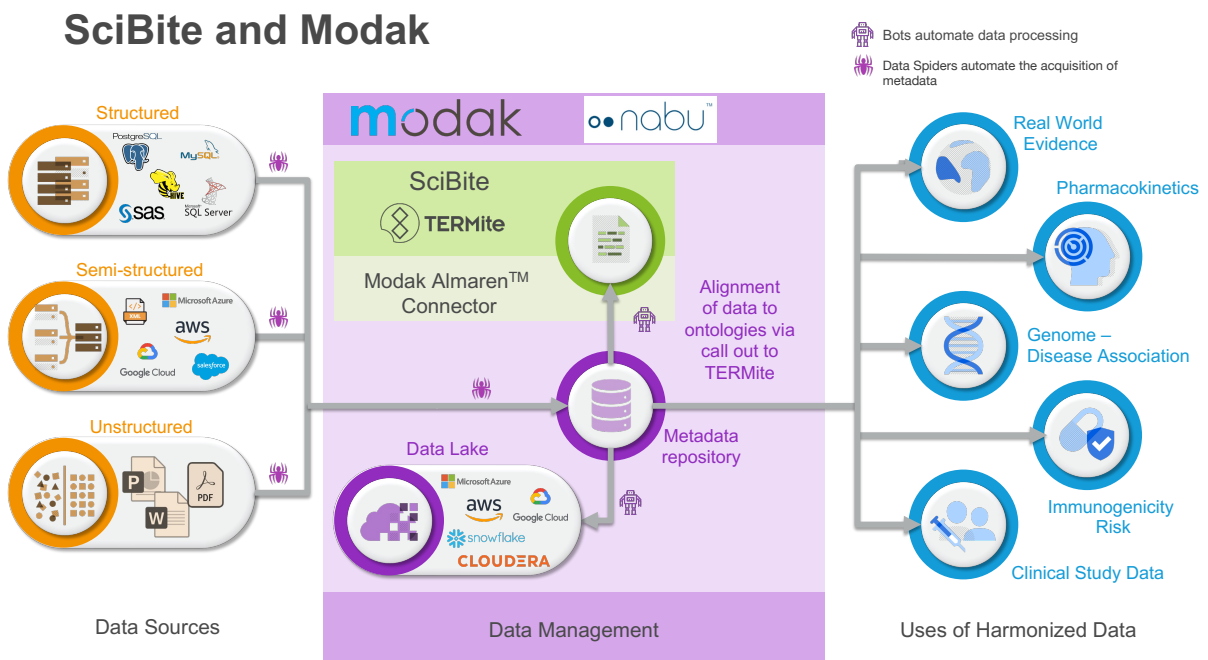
SciBite and Modak

Bots automate data processing

Data Spiders automate the acquisition of metadata

Structured

PostgreSQL

MySQL

HIVE

sas

Microsoft SQL Server

Semi-structured

XML

Microsoft Azure

aws

Google Cloud

salesforce

Unstructured

P

PDF

W

modak

nabu™

SciBite

TERMite

Modak Almaren$^{TM}$ Connector

Alignment of data to ontologies via call out to TERMite

Metadata repository

Data Lake

Microsoft Azure

aws

Google Cloud

snowflake

CLOUDERA

Real World Evidence

Pharmacokinetics

Genome – Disease Association

Immunogenicity Risk

Clinical Study Data

Data Sources

Data Management

Uses of Harmonized Data